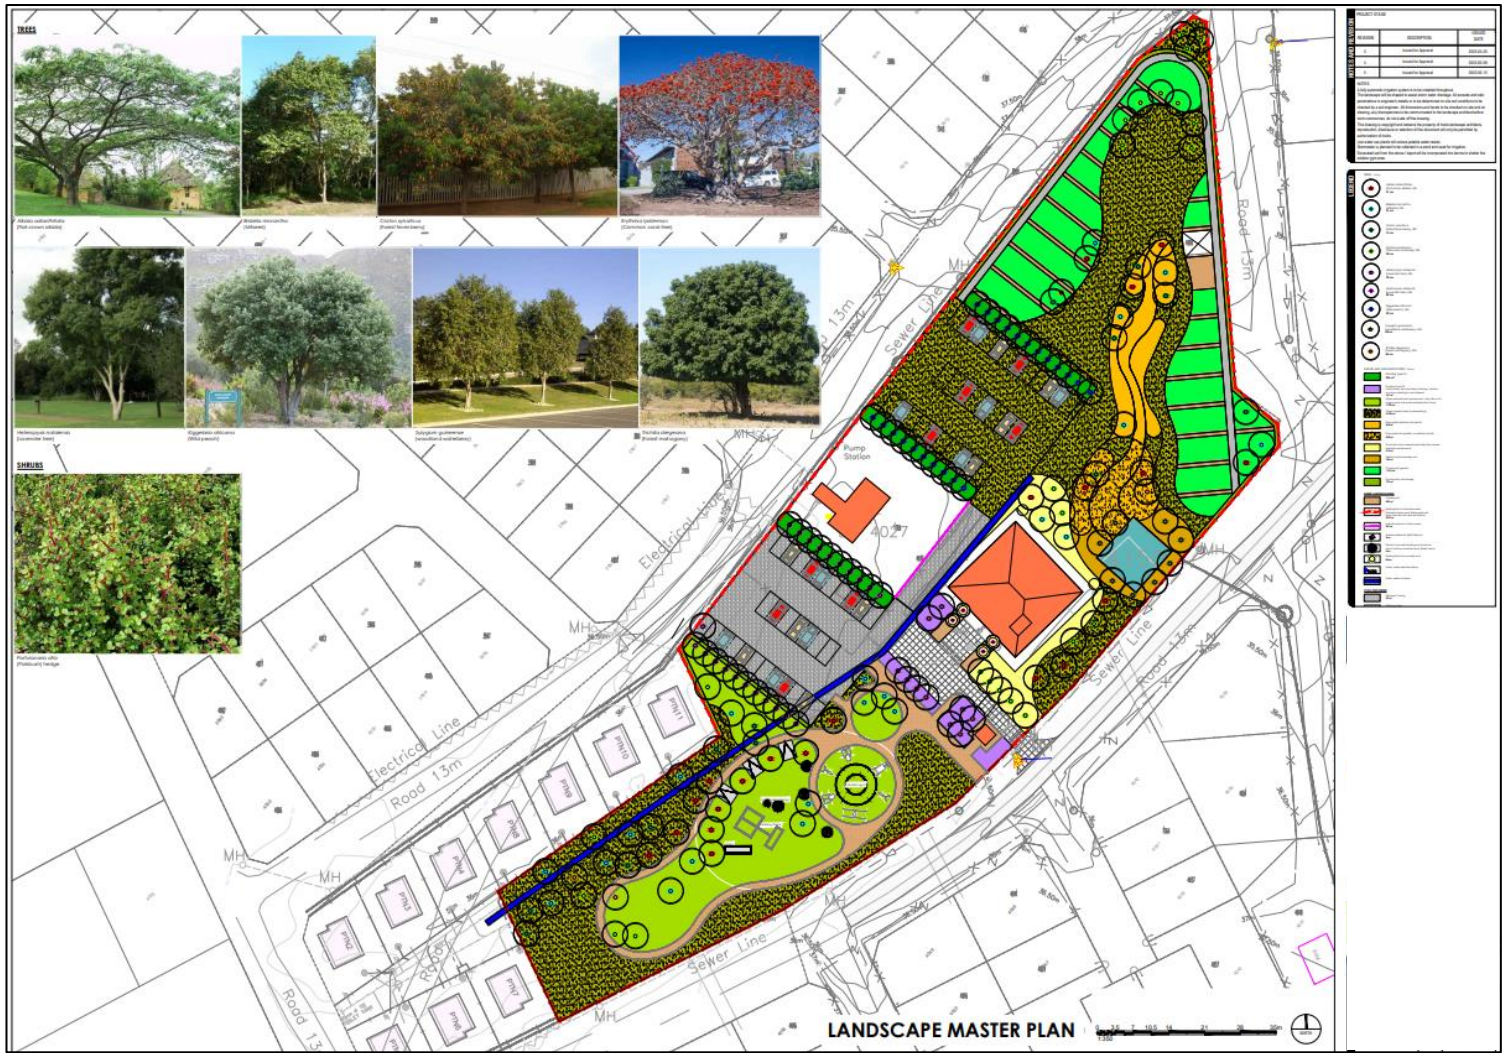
TREES

Albizia adianthifolia (Flat-crown albizia)

Bridelia micrantha (Mitzeerie)

Croton sylvaticus (Forest fever-berry)

Erythrina lysistemon (Common coral tree)

Heteropyxis natalensis (Lavender tree)

Kiggelaria africana (Wild peach)

Syzygium guineense (Woodland waterberry)

Trichilia dregeana (Forest mahogany)

SHRUBS

Portulacaria afra (Porkbush) hedge

Pump Station

4027

Sewer Line

Electrical Line

Road 13m

Road 13m

Sewer Line

Road 13m

Electrical Line

Road 13m

Sewer Line

Road 13

MH

MH

MH

MH

MH

MH

MH

MH

PROJECT STATUS

NOTES AND REVISIONS

LEGEND

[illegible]

LANDSCAPE MASTER PLAN

1:350